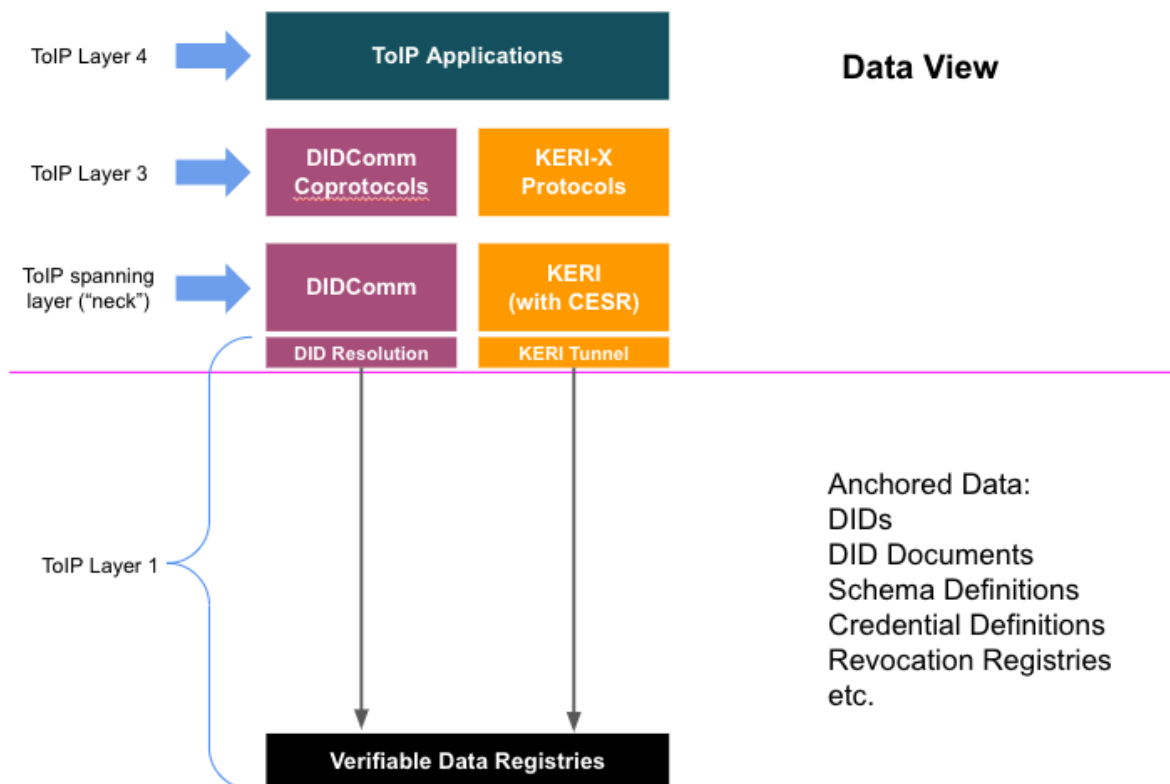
ToIP Layer 4

ToIP Applications

Data View

ToIP Layer 3

DIDComm Coprotocols

KERI-X Protocols

ToIP spanning layer ("neck")

DIDComm

KERI (with CESR)

DID Resolution

KERI Tunnel

ToIP Layer 1

Anchored Data:
DIDs
DID Documents
Schema Definitions
Credential Definitions
Revocation Registries
etc.

Verifiable Data Registries